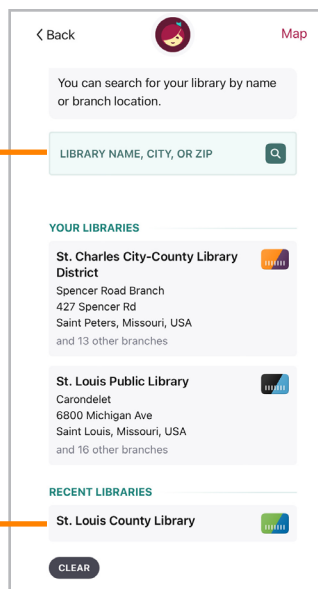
< Back

Map

You can search for your library by name or branch location.

LIBRARY NAME, CITY, OR ZIP

YOUR LIBRARIES

St. Charles City-County Library District
Spencer Road Branch
427 Spencer Rd
Saint Peters, Missouri, USA
and 13 other branches

St. Louis Public Library
Carondelet
6800 Michigan Ave
Saint Louis, Missouri, USA
and 16 other branches

RECENT LIBRARIES

St. Louis County Library

CLEAR